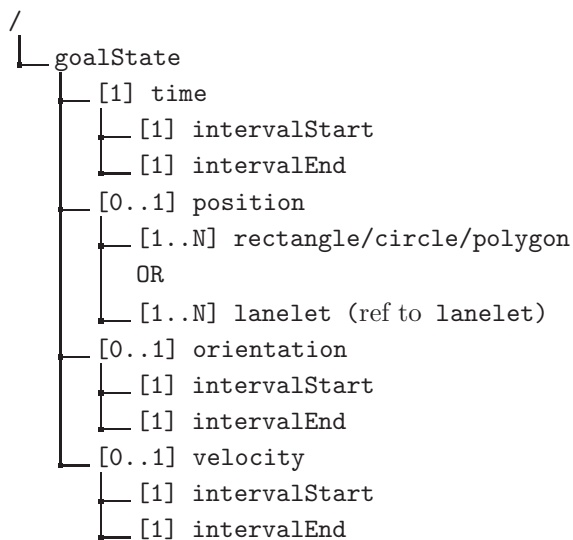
/
goalState
[1] time
[1] intervalStart
[1] intervalEnd
[0..1] position
[1..N] rectangle/circle/polygon
OR
[1..N] lanelet (ref to lanelet)
[0..1] orientation
[1] intervalStart
[1] intervalEnd
[0..1] velocity
[1] intervalStart
[1] intervalEnd